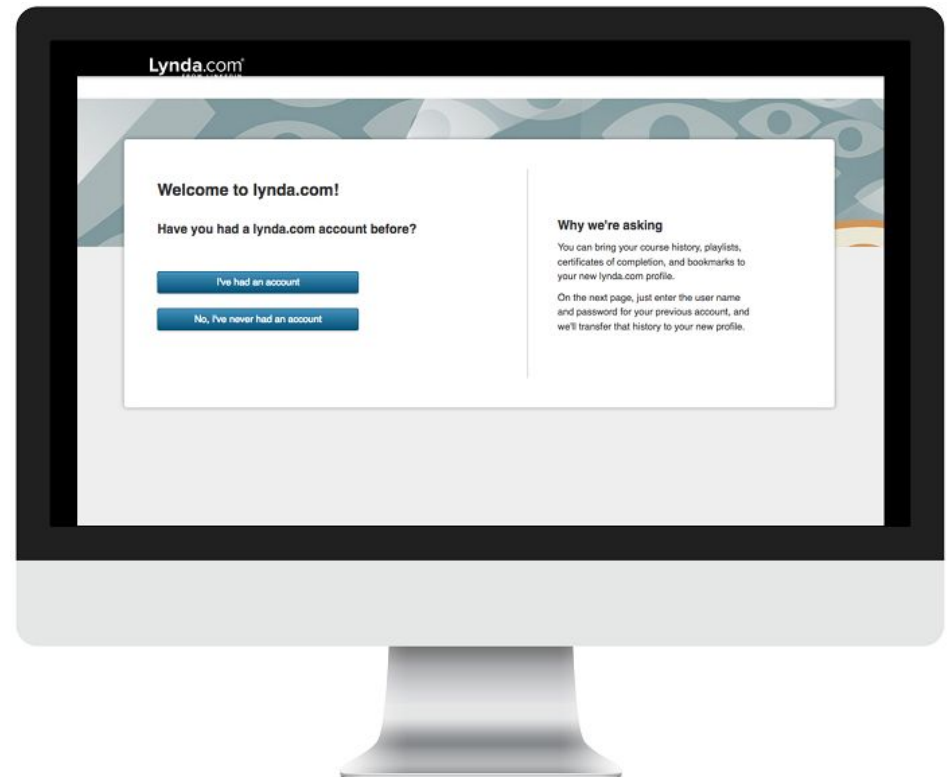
Lynda.com
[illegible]

Welcome to lynda.com!

Have you had a lynda.com account before?

I've had an account

No, I've never had an account

Why we're asking

You can bring your course history, playlists, certificates of completion, and bookmarks to your new lynda.com profile.

On the next page, just enter the user name and password for your previous account, and we'll transfer that history to your new profile.